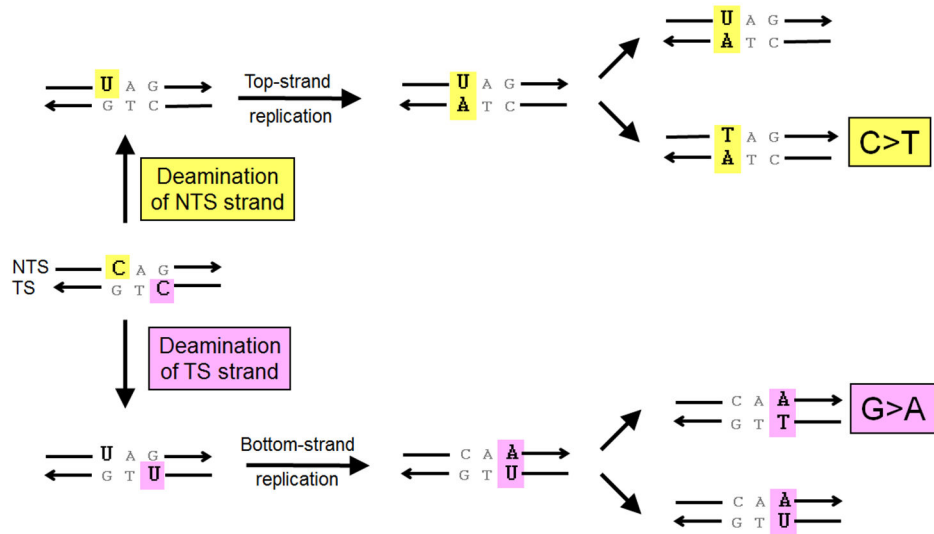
U A G
G T C

Top-strand replication

U A G
A T C

U A G
A T C

T A G
A T C

C>T

Deamination of NTS strand

NTS C A G
TS G T C

Deamination of TS strand

U A G
G T U

Bottom-strand replication

C A A
G T U

C A A
G T T

G>A

C A A
G T U